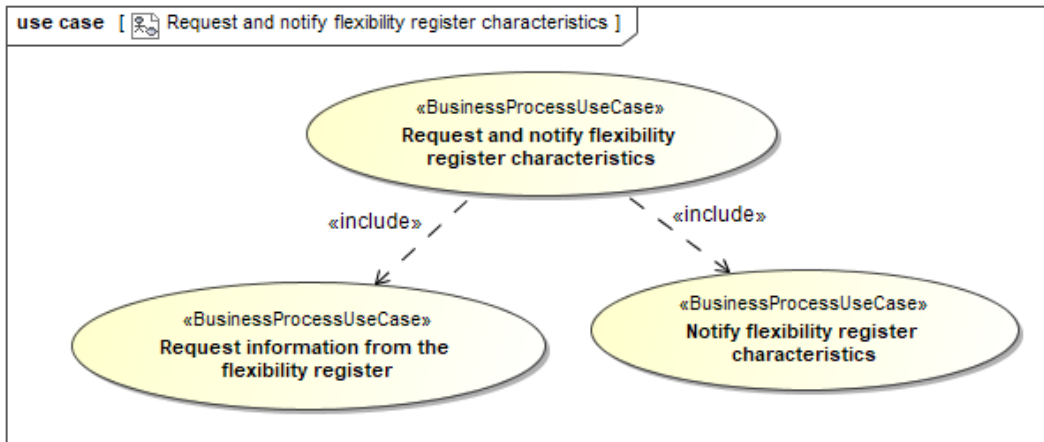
use case [ Request and notify flexibility register characteristics ]

«BusinessProcessUseCase»
Request and notify flexibility register characteristics

«include»

«include»

«BusinessProcessUseCase»
Request information from the flexibility register

«BusinessProcessUseCase»
Notify flexibility register characteristics